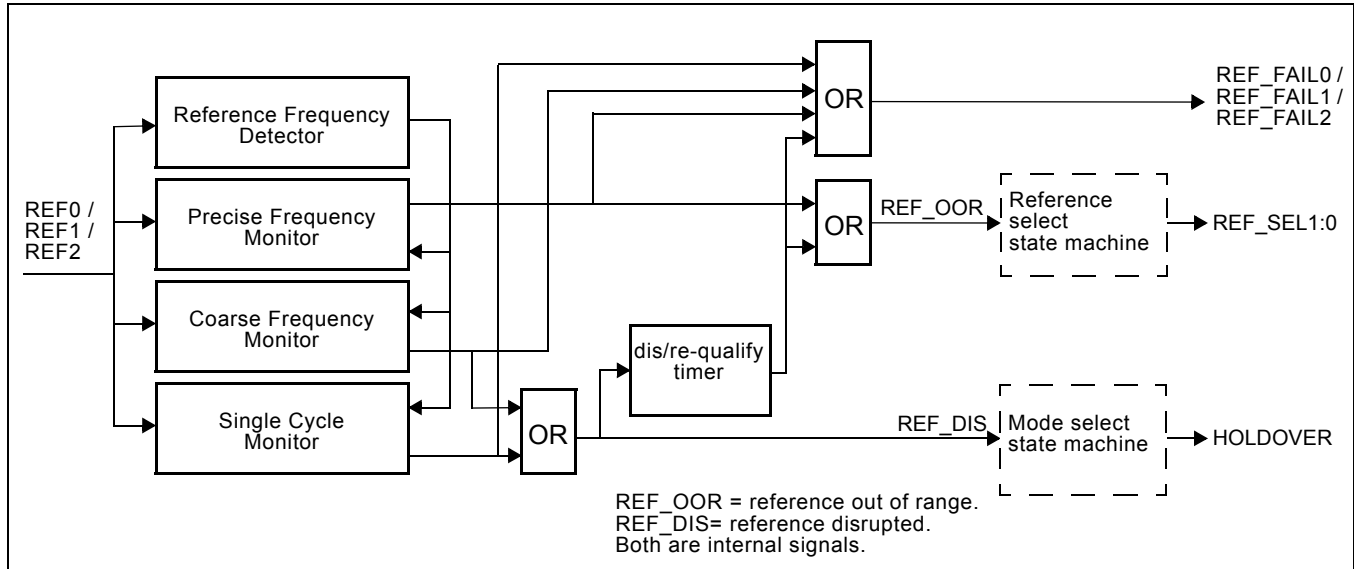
REF0 /
REF1 /
REF2

Reference Frequency Detector

Precise Frequency Monitor

Coarse Frequency Monitor

Single Cycle Monitor

OR

OR

OR

dis/re-qualify timer

REF_FAIL0 /
REF_FAIL1 /
REF_FAIL2

REF_OOR

Reference select state machine

REF_SEL1:0

REF_DIS

Mode select state machine

HOLDOVER

REF_OOR = reference out of range.
REF_DIS= reference disrupted.
Both are internal signals.